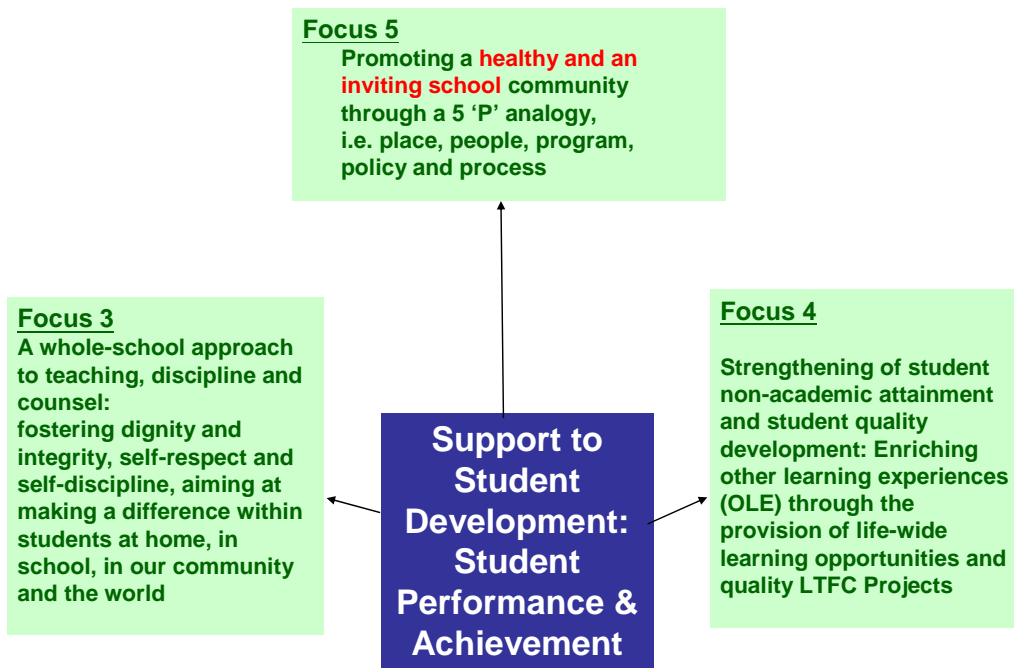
Focus 5
Promoting a healthy and an inviting school community through a 5 ‘P’ analogy, i.e. place, people, program, policy and process

Focus 3
A whole-school approach to teaching, discipline and counsel:
fostering dignity and integrity, self-respect and self-discipline, aiming at making a difference within students at home, in school, in our community and the world

Support to Student Development: Student Performance & Achievement

Focus 4

Strengthening of student non-academic attainment and student quality development: Enriching other learning experiences (OLE) through the provision of life-wide learning opportunities and quality LTFC Projects